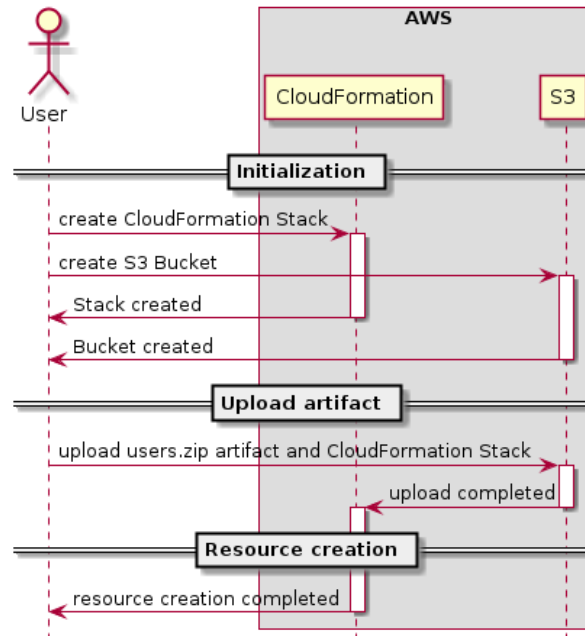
AWS

User

CloudFormation

S3

Initialization

create CloudFormation Stack

create S3 Bucket

Stack created

Bucket created

Upload artifact

upload users.zip artifact and CloudFormation Stack

upload completed

Resource creation

resource creation completed